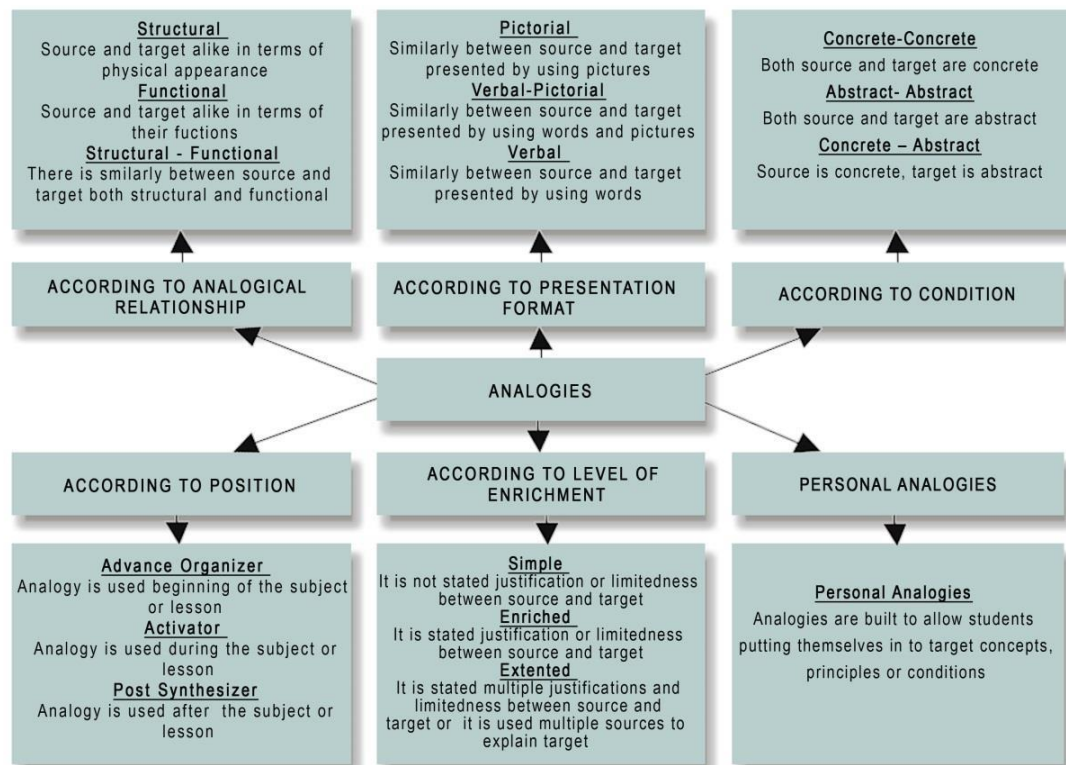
Structural
Source and target alike in terms of physical appearance
Functional
Source and target alike in terms of their fuctions
Structural - Functional
There is similarly between source and target both structural and functional

Pictorial
Similarly between source and target presented by using pictures
Verbal-Pictorial
Similarly between source and target presented by using words and pictures
Verbal
Similarly between source and target presented by using words

Concrete-Concrete
Both source and target are concrete
Abstract- Abstract
Both source and target are abstract
Concrete – Abstract
Source is concrete, target is abstract

ACCORDING TO ANALOGICAL RELATIONSHIP

ACCORDING TO PRESENTATION FORMAT

ACCORDING TO CONDITION

ANALOGIES

ACCORDING TO POSITION

ACCORDING TO LEVEL OF ENRICHMENT

PERSONAL ANALOGIES

Advance Organizer
Analogy is used beginning of the subject or lesson
Activator
Analogy is used during the subject or lesson
Post Synthesizer
Analogy is used after the subject or lesson

Simple
It is not stated justification or limitedness between source and target
Enriched
It is stated justification or limitedness between source and target
Extented
It is stated multiple justifications and limitedness between source and target or it is used multiple sources to explain target

Personal Analogies
Analogies are built to allow students putting themselves in to target concepts, principles or conditions